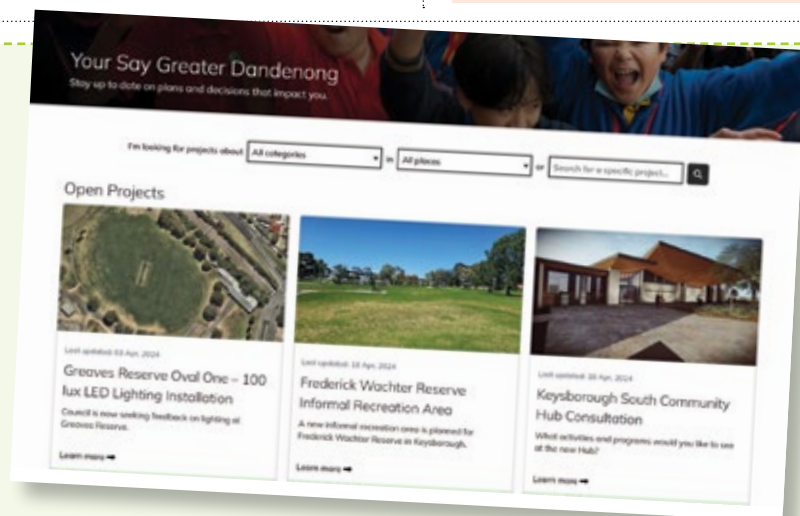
Your Say Greater Dandenong
Stay up to date on plans and decisions that impact you.

I'm looking for projects about All categories in All places or Search for a specific project...

Open Projects

Last updated: 03 Apr, 2024
Greaves Reserve Oval One – 100 lux LED Lighting Installation
Council is now seeking feedback on lighting at Greaves Reserve.
Learn more

Last updated: 18 Apr, 2024
Frederick Wachter Reserve Informal Recreation Area
A new informal recreation area is planned for Frederick Wachter Reserve in Keysborough.
Learn more

Last updated: 18 Apr, 2024
Keysborough South Community Hub Consultation
What activities and programs would you like to see at the new Hub?
Learn more